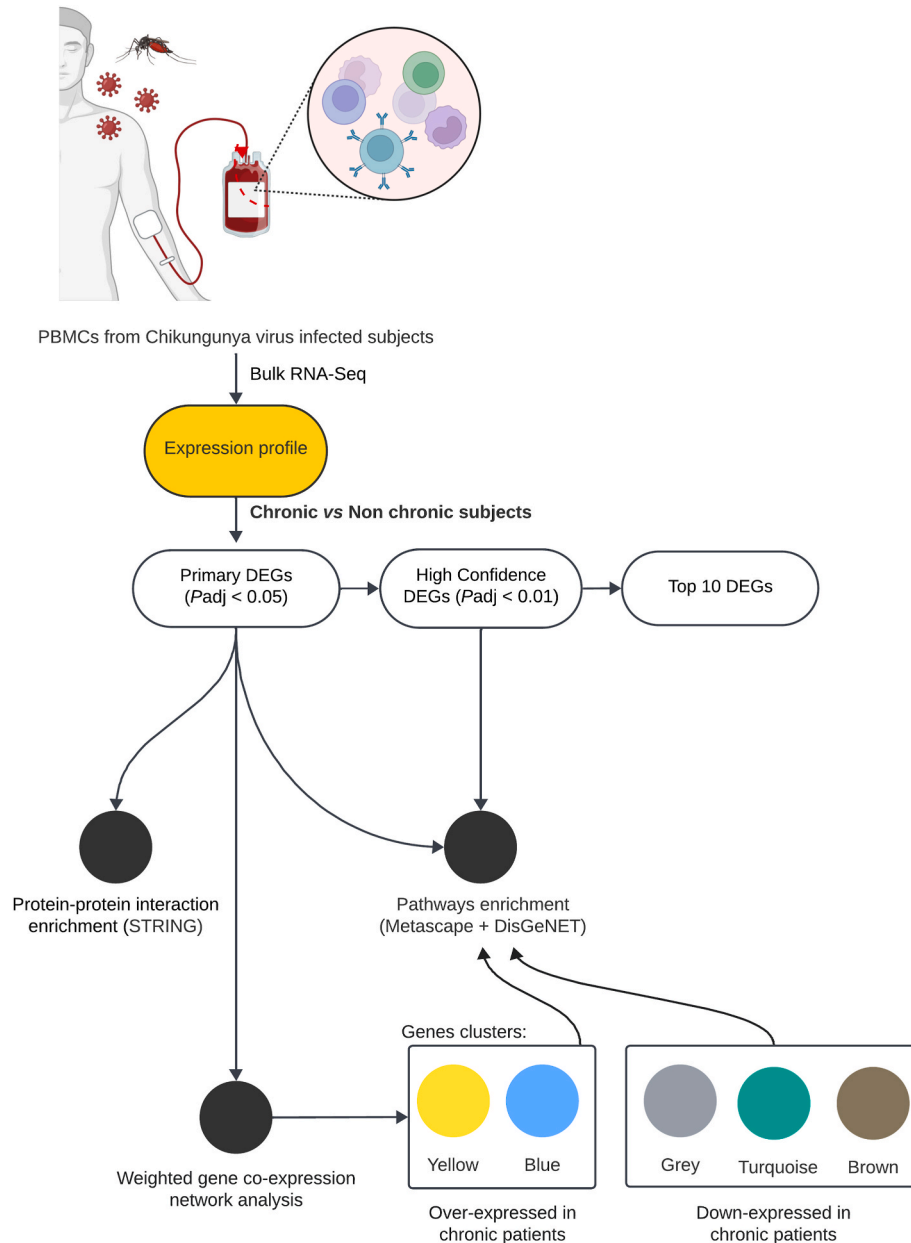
PBMCs from Chikungunya virus infected subjects

Bulk RNA-Seq

Expression profile

Chronic *vs* Non chronic subjects

Primary DEGs (*P*adj < 0.05)

High Confidence DEGs (*P*adj < 0.01)

Top 10 DEGs

Protein-protein interaction enrichment (STRING)

Pathways enrichment (Metascape + DisGeNET)

Genes clusters:

Yellow

Blue

Grey

Turquoise

Brown

Weighted gene co-expression network analysis

Over-expressed in chronic patients

Down-expressed in chronic patients